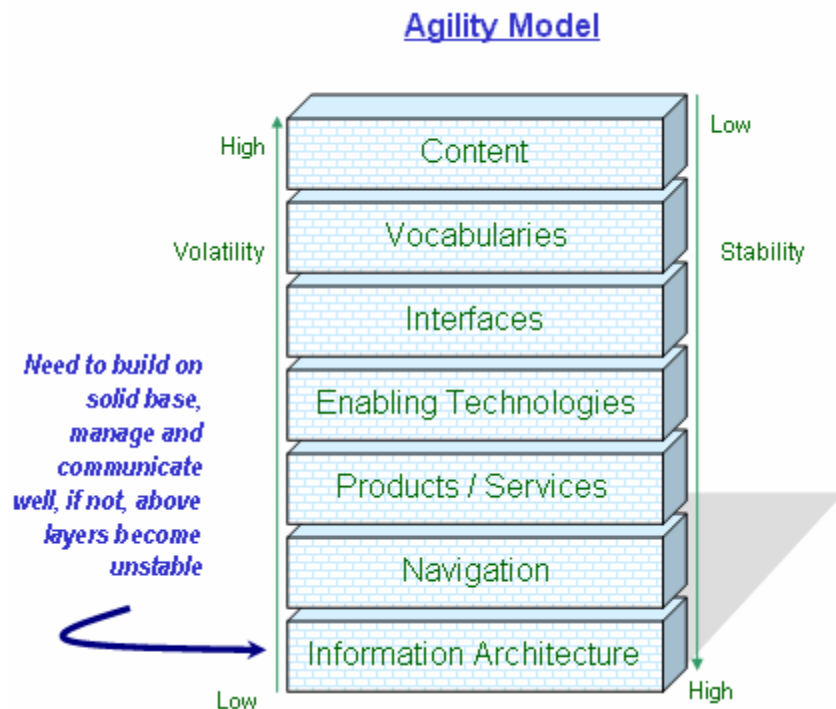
Agility Model

High

Volatility

Low

Low

Stability

High

Content

Vocabularies

Interfaces

Enabling Technologies

Products / Services

Navigation

Information Architecture

Need to build on solid base, manage and communicate well, if not, above layers become unstable